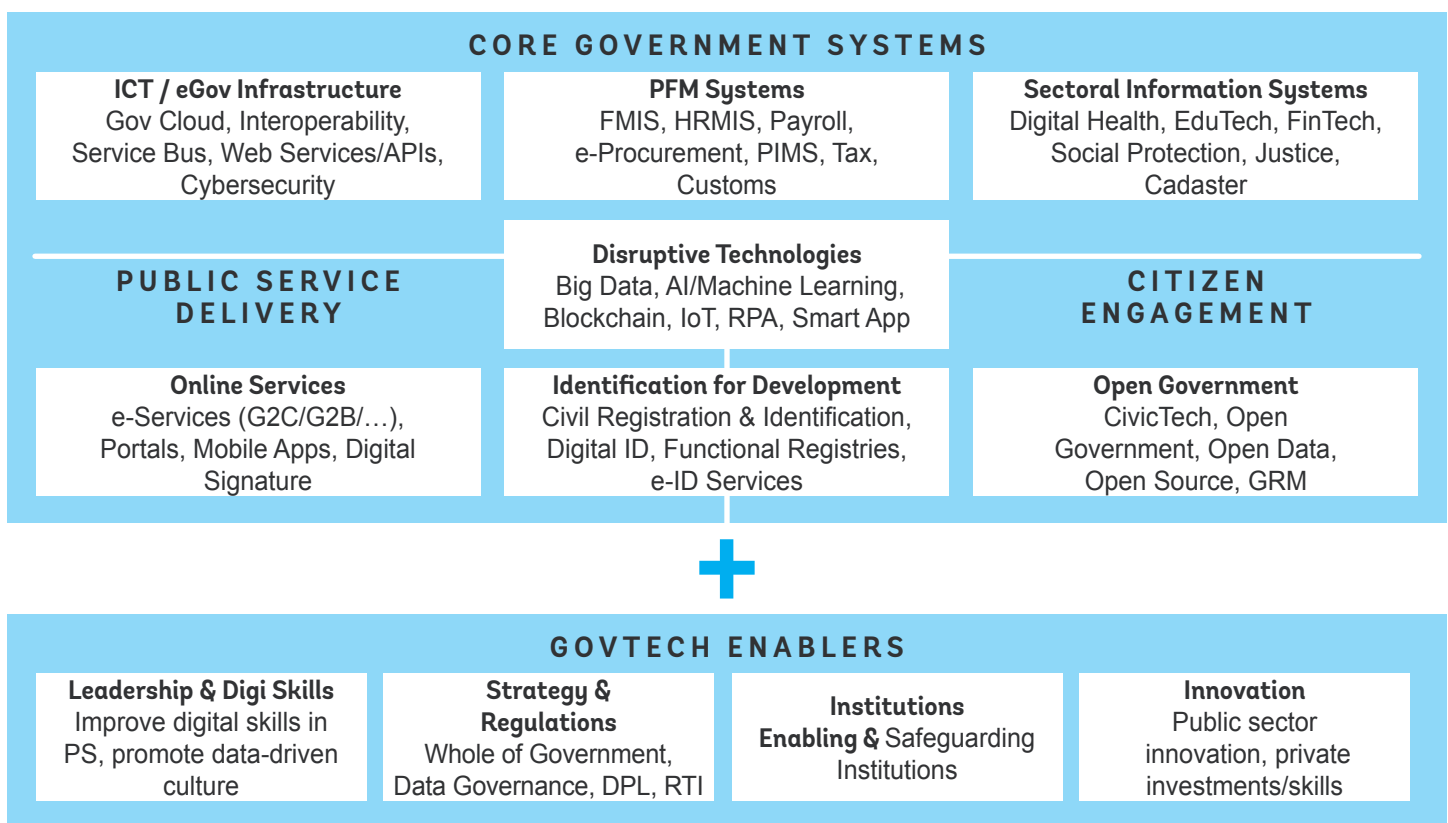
CORE GOVERNMENT SYSTEMS

ICT / eGov Infrastructure
Gov Cloud, Interoperability, Service Bus, Web Services/APIs, Cybersecurity

PFM Systems
FMIS, HRMIS, Payroll, e-Procurement, PIMS, Tax, Customs

Sectoral Information Systems
Digital Health, EduTech, FinTech, Social Protection, Justice, Cadaster

PUBLIC SERVICE DELIVERY

Disruptive Technologies
Big Data, AI/Machine Learning, Blockchain, IoT, RPA, Smart App

CITIZEN ENGAGEMENT

Online Services
e-Services (G2C/G2B/…), Portals, Mobile Apps, Digital Signature

Identification for Development
Civil Registration & Identification, Digital ID, Functional Registries, e-ID Services

Open Government
CivicTech, Open Government, Open Data, Open Source, GRM

+

GOVTECH ENABLERS

Leadership & Digi Skills
Improve digital skills in PS, promote data-driven culture

Strategy & Regulations
Whole of Government, Data Governance, DPL, RTI

Institutions
Enabling & Safeguarding Institutions

Innovation
Public sector innovation, private investments/skills